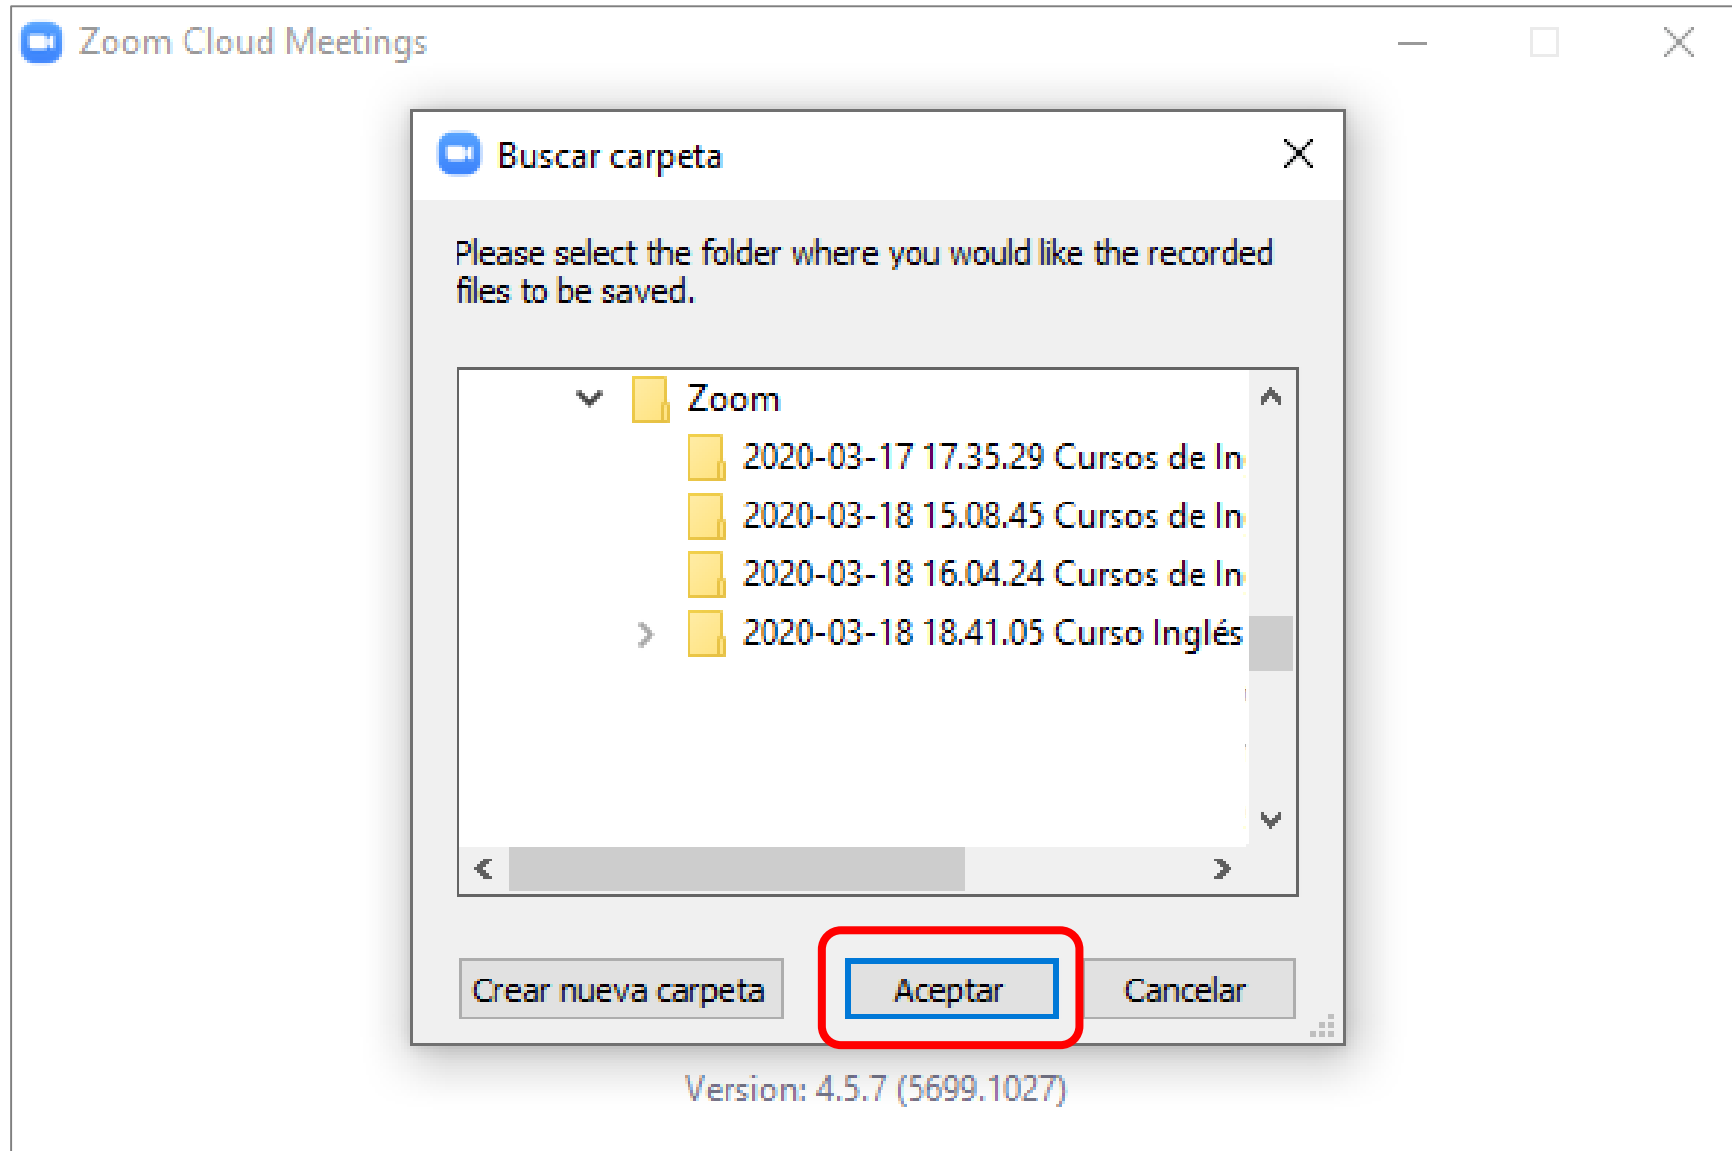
Zoom Cloud Meetings

Buscar carpeta

Please select the folder where you would like the recorded files to be saved.

Zoom
2020-03-17 17.35.29 Cursos de In
2020-03-18 15.08.45 Cursos de In
2020-03-18 16.04.24 Cursos de In
2020-03-18 18.41.05 Curso Inglés

Crear nueva carpeta
Aceptar
Cancelar

Version: 4.5.7 (5699.1027)